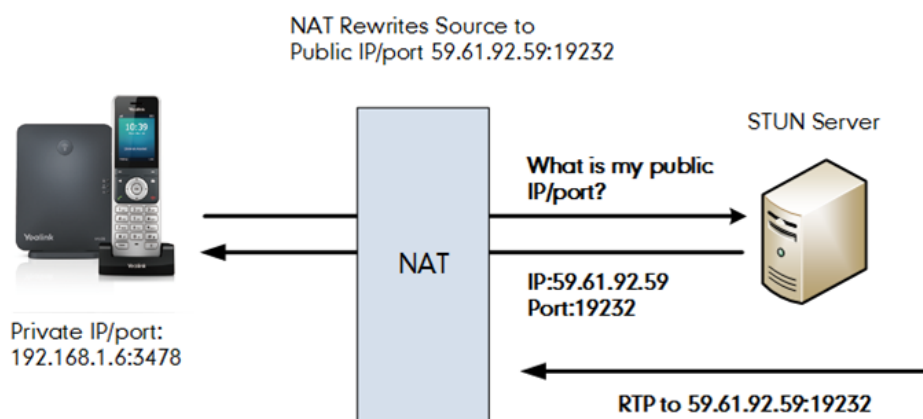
NAT Rewrites Source to Public IP/port 59.61.92.59:19232

STUN Server

What is my public IP/port?

NAT

IP:59.61.92.59
Port:19232

Private IP/port:
192.168.1.6:3478

RTP to 59.61.92.59:19232

Yealink

10:39